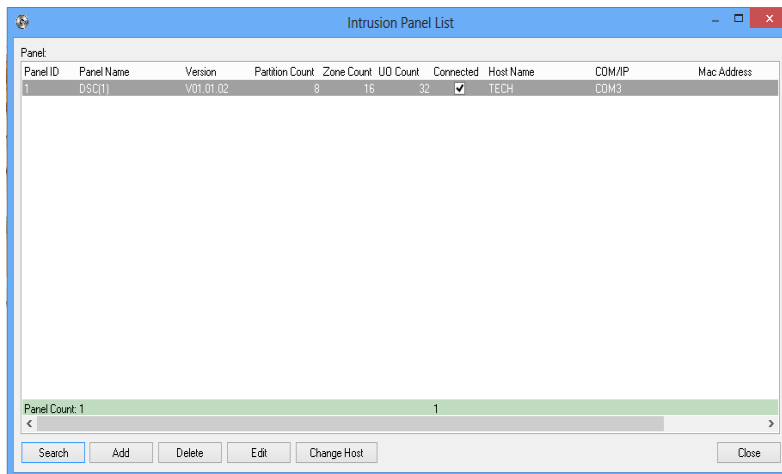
Intrusion Panel List

Panel:

| Panel ID | Panel Name | Version | Partition Count | Zone Count | UO Count | Connected | Host Name | COM/IP | Mac Address |
|---|---|---|---|---|---|---|---|---|---|
| 1 | DSC(1) | V01.01.02 | 8 | 16 | 32 | ✔ | TECH | COM3 | |

Panel Count: 1 1

Search Add Delete Edit Change Host Close